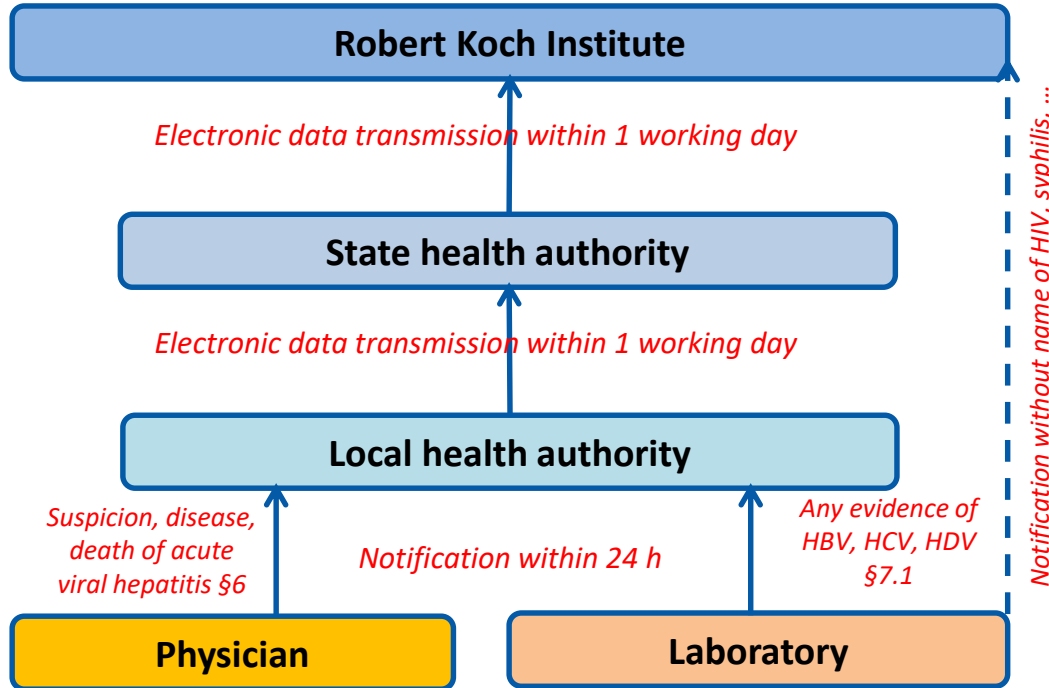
Robert Koch Institute

Electronic data transmission within 1 working day

State health authority

Electronic data transmission within 1 working day

Local health authority

Suspicion, disease, death of acute viral hepatitis §6

Notification within 24 h

Any evidence of HBV, HCV, HDV §7.1

Notification without name of HIV, syphilis, ...

Physician

Laboratory